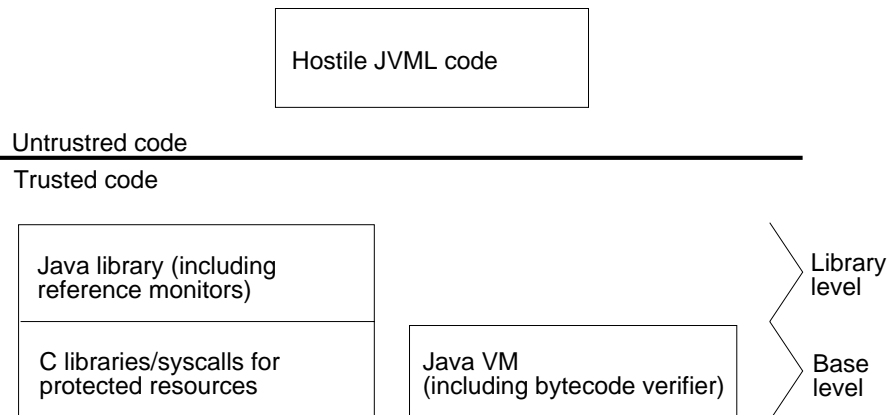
Hostile JVML code

Untrusted code

Trusted code

Java library (including reference monitors)

C libraries/syscalls for protected resources

Java VM (including bytecode verifier)

Library level

Base level